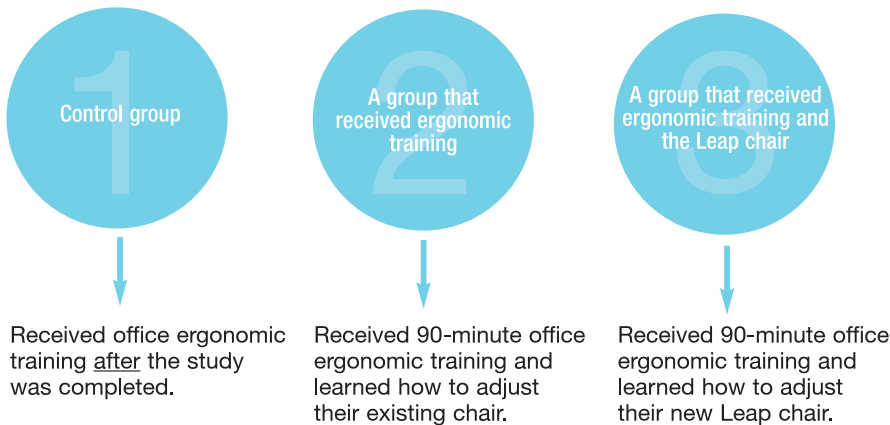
1
Control group

Received office ergonomic training <u>after</u> the study was completed.

2
A group that received ergonomic training

Received 90-minute office ergonomic training and learned how to adjust their existing chair.

3
A group that received ergonomic training and the Leap chair

Received 90-minute office ergonomic training and learned how to adjust their new Leap chair.